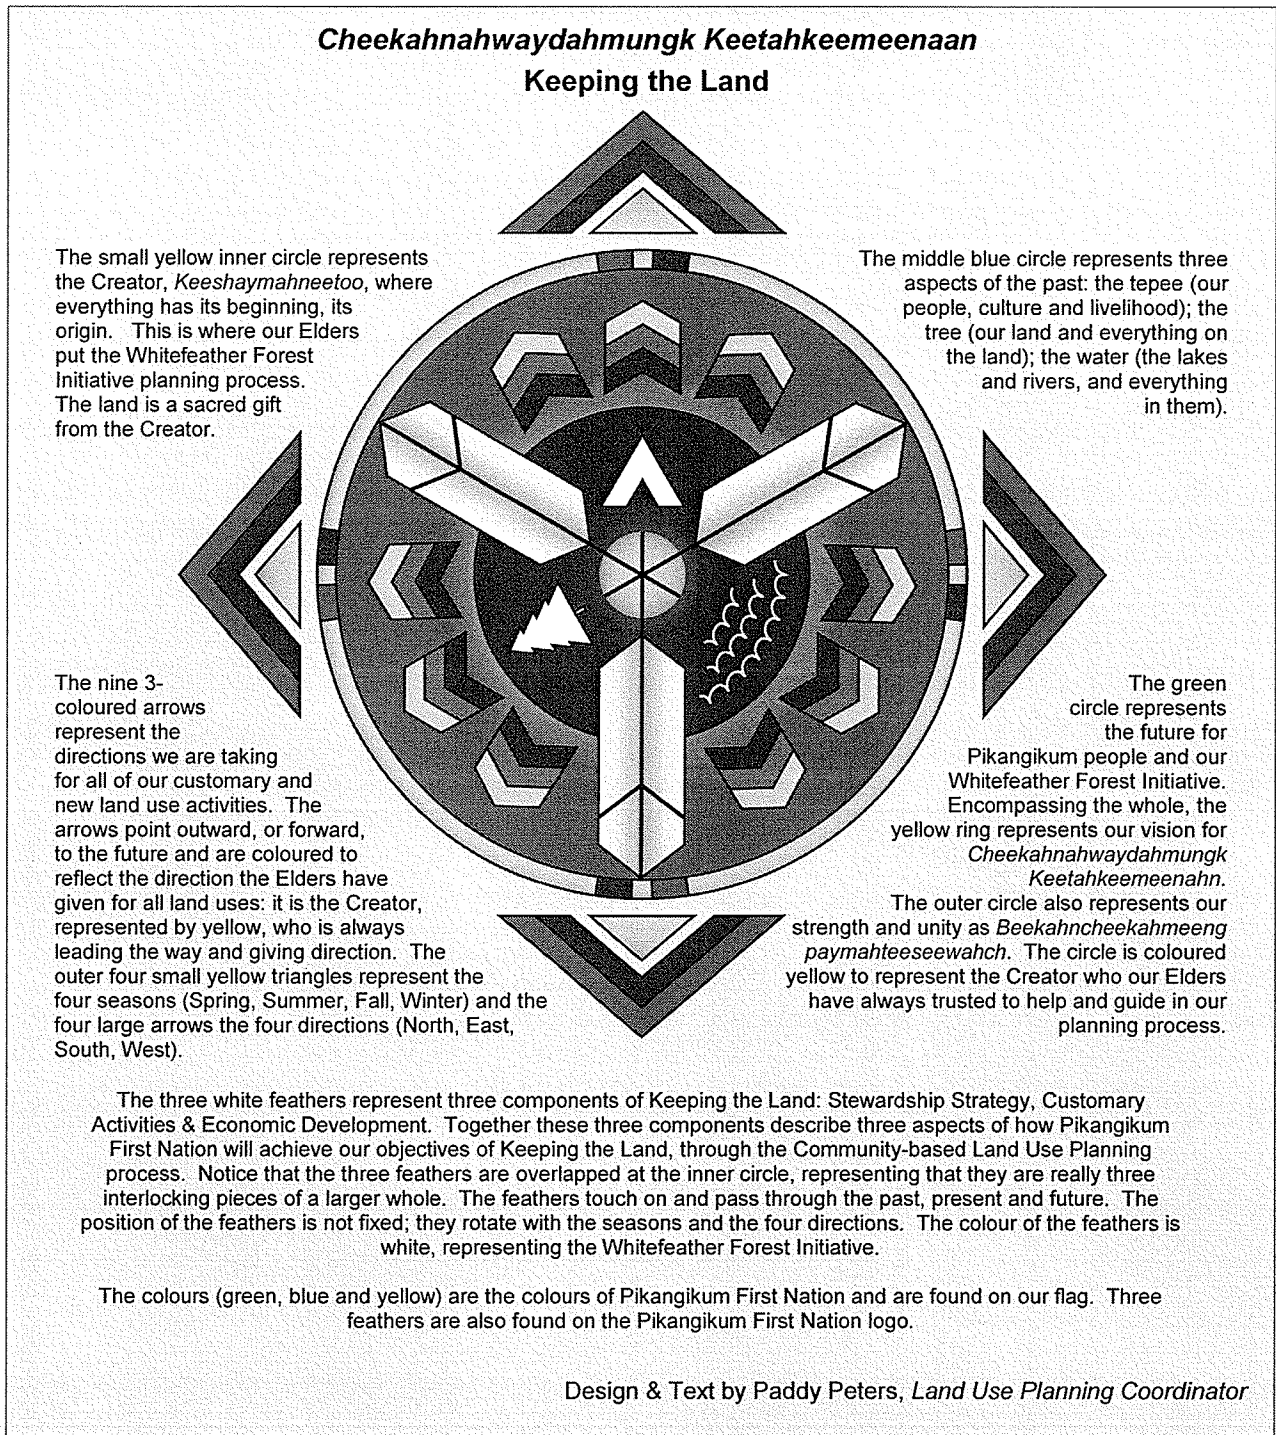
*Cheekahnahwaydahmungk Keetahkeemeenaan*
**Keeping the Land**

The small yellow inner circle represents the Creator, *Keeshaymahneetoo*, where everything has its beginning, its origin. This is where our Elders put the Whitefeather Forest Initiative planning process. The land is a sacred gift from the Creator.

The middle blue circle represents three aspects of the past: the tepee (our people, culture and livelihood); the tree (our land and everything on the land); the water (the lakes and rivers, and everything in them).

The nine 3-coloured arrows represent the directions we are taking for all of our customary and new land use activities. The arrows point outward, or forward, to the future and are coloured to reflect the direction the Elders have given for all land uses: it is the Creator, represented by yellow, who is always leading the way and giving direction. The outer four small yellow triangles represent the four seasons (Spring, Summer, Fall, Winter) and the four large arrows the four directions (North, East, South, West).

The green circle represents the future for Pikangikum people and our Whitefeather Forest Initiative. Encompassing the whole, the yellow ring represents our vision for *Cheekahnahwaydahmungk Keetahkeemeenahn.* The outer circle also represents our strength and unity as *Beekahncheekahmeeng paymahteeseewahch*. The circle is coloured yellow to represent the Creator who our Elders have always trusted to help and guide in our planning process.

The three white feathers represent three components of Keeping the Land: Stewardship Strategy, Customary Activities & Economic Development. Together these three components describe three aspects of how Pikangikum First Nation will achieve our objectives of Keeping the Land, through the Community-based Land Use Planning process. Notice that the three feathers are overlapped at the inner circle, representing that they are really three interlocking pieces of a larger whole. The feathers touch on and pass through the past, present and future. The position of the feathers is not fixed; they rotate with the seasons and the four directions. The colour of the feathers is white, representing the Whitefeather Forest Initiative.

The colours (green, blue and yellow) are the colours of Pikangikum First Nation and are found on our flag. Three feathers are also found on the Pikangikum First Nation logo.

Design & Text by Paddy Peters, *Land Use Planning Coordinator*